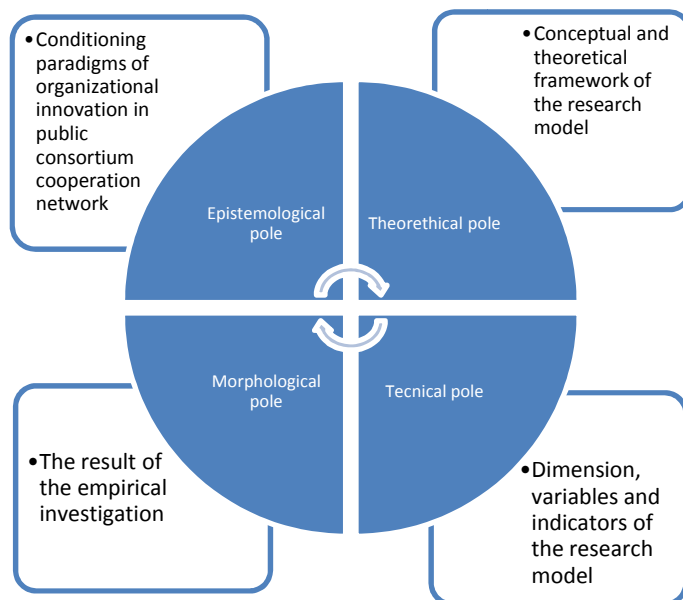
• Conditioning paradigms of organizational innovation in public consortium cooperation network

• Conceptual and theoretical framework of the research model

Epistemological pole

Theorethical pole

Morphological pole

Tecnical pole

• The result of the empirical investigation

• Dimension, variables and indicators of the research model